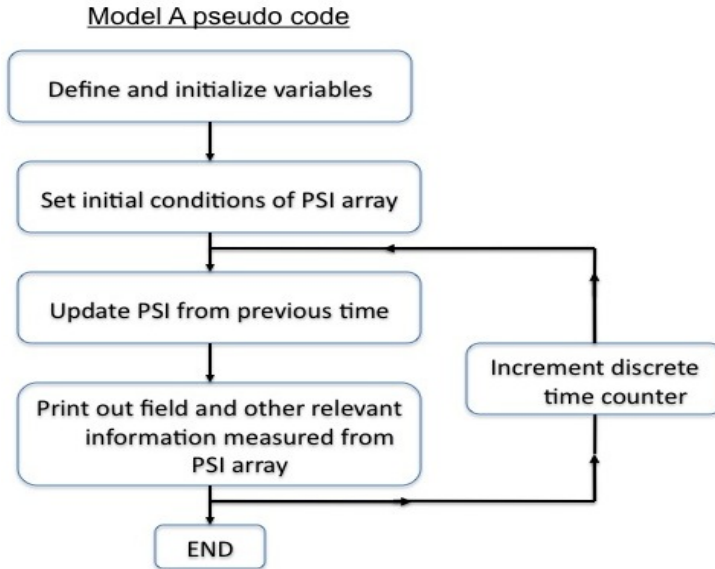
Model A pseudo code

Define and initialize variables

Set initial conditions of PSI array

Update PSI from previous time

Print out field and other relevant information measured from PSI array

Increment discrete time counter

END